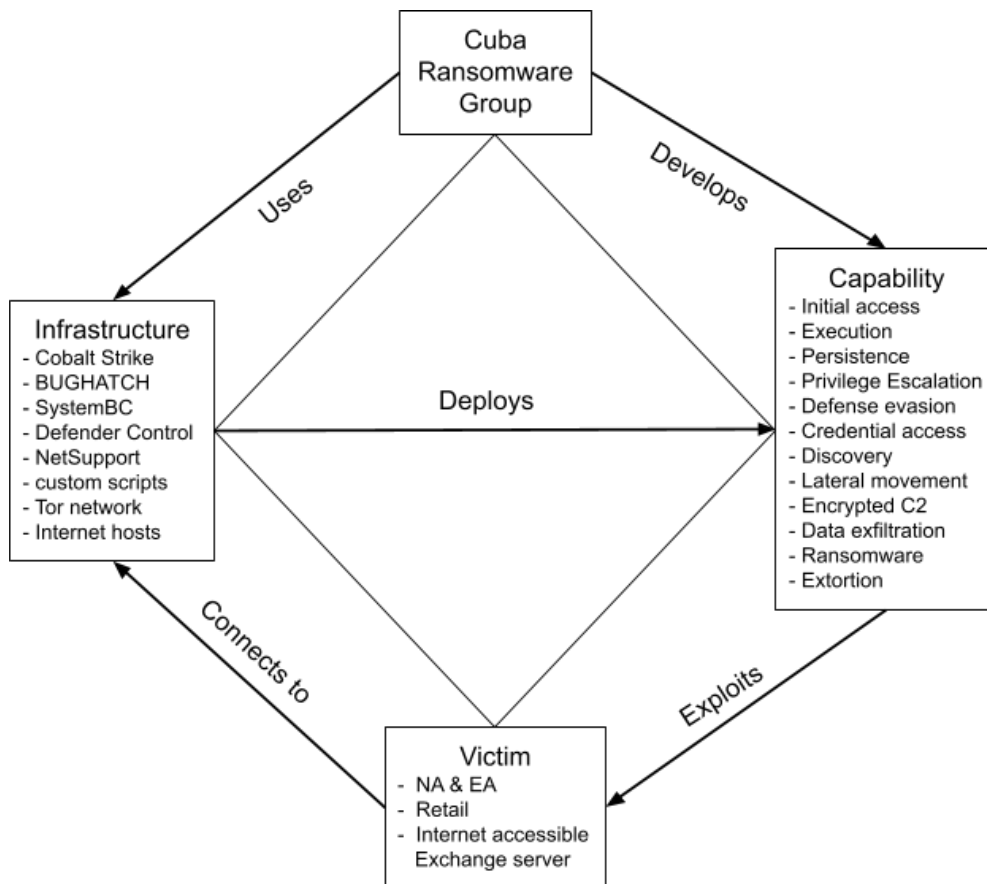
Cuba Ransomware Group

Uses

Develops

Infrastructure
- Cobalt Strike
- BUGHATCH
- SystemBC
- Defender Control
- NetSupport
- custom scripts
- Tor network
- Internet hosts

Deploys

Capability
- Initial access
- Execution
- Persistence
- Privilege Escalation
- Defense evasion
- Credential access
- Discovery
- Lateral movement
- Encrypted C2
- Data exfiltration
- Ransomware
- Extortion

Connects to

Exploits

Victim
- NA & EA
- Retail
- Internet accessible Exchange server